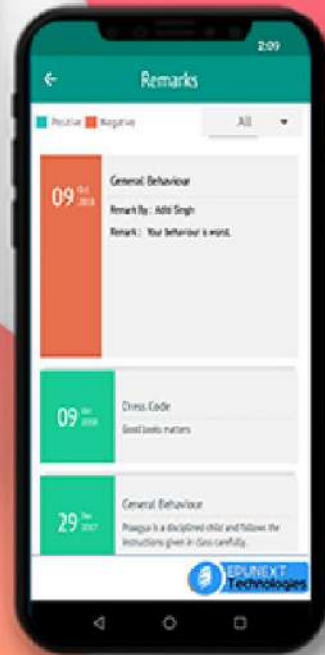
2:09

Remarks

Positive Negative

All

09 Oct 2018

General Behaviour

Remark By : Aditi Singh

Remark : Your behaviour is worst.

09 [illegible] 2018

Dress Code

Good looks matters

29 Dec 2017

General Behaviour

Praagya is a disciplined child and follows the instructions given in class carefully.

EDUNEXT Technologies